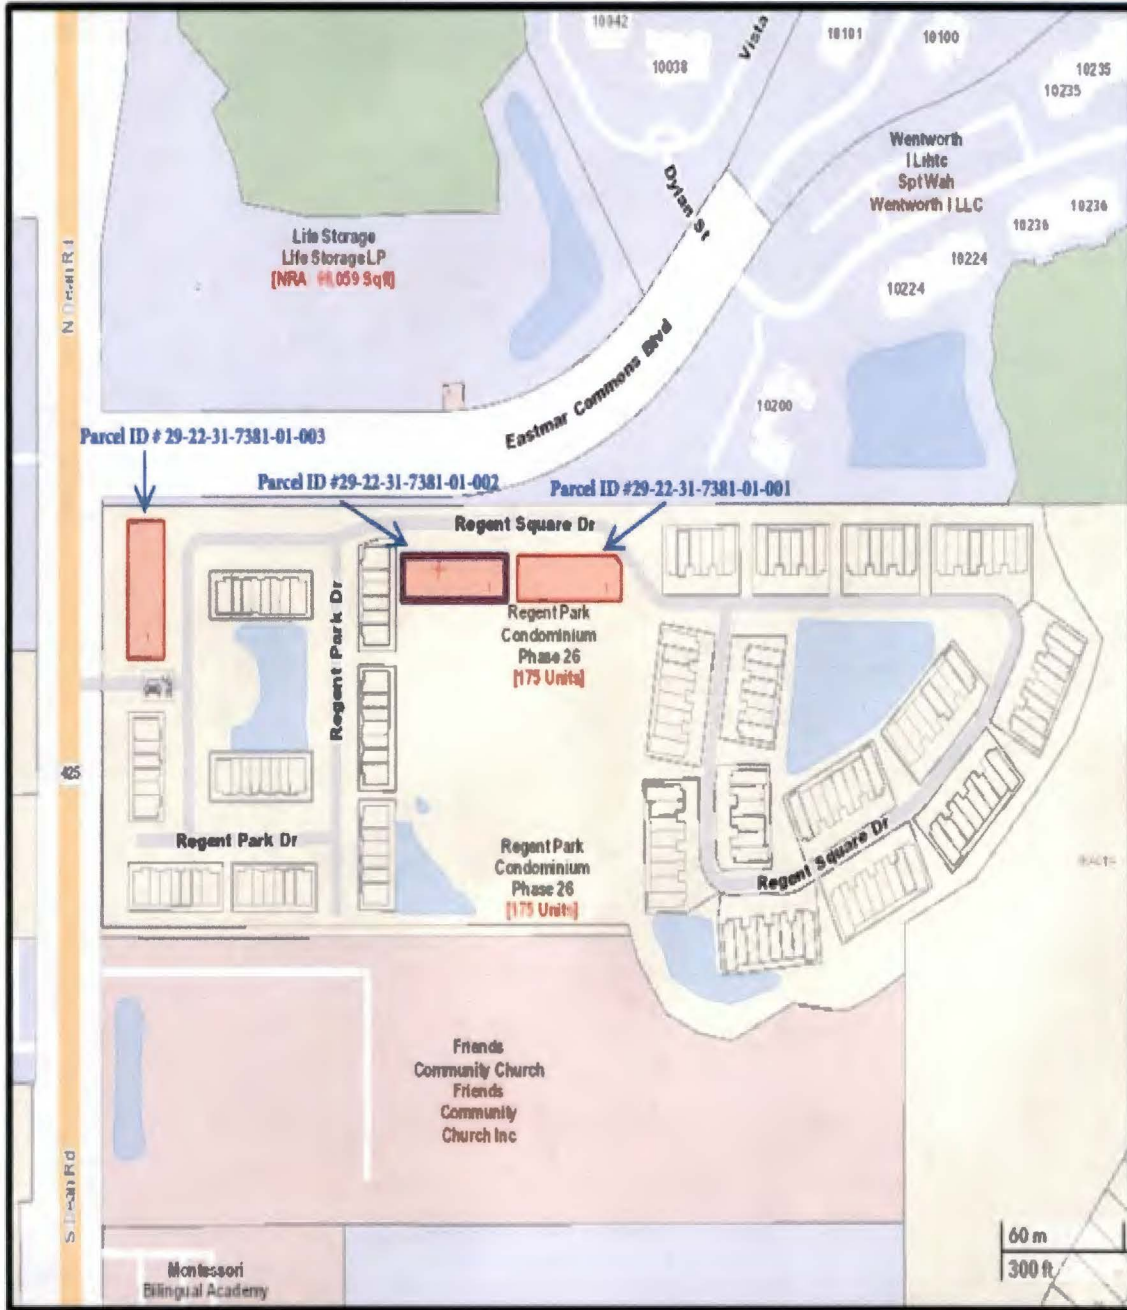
10042
10038
Vista
10101
10100
10235
10235
Dylan St
Wentworth
I Lihtc
Spt Wah
Wentworth I LLC
10236
10236
10224
10224
Life Storage
Life Storage LP
[NRA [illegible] Sqft]
N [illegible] Rd
Eastmar Commons Blvd
10200
Parcel ID # 29-22-31-7381-01-003
Parcel ID #29-22-31-7381-01-002
Parcel ID #29-22-31-7381-01-001
Regent Square Dr
Regent Park Condominium Phase 26 [175 Units]
Regent Park Dr
425
Regent Park Dr
Regent Park Condominium Phase 26 [175 Units]
Regent Square Dr
Friends Community Church Friends Community Church Inc
S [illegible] Rd
Montessori Bilingual Academy
60 m
300 ft